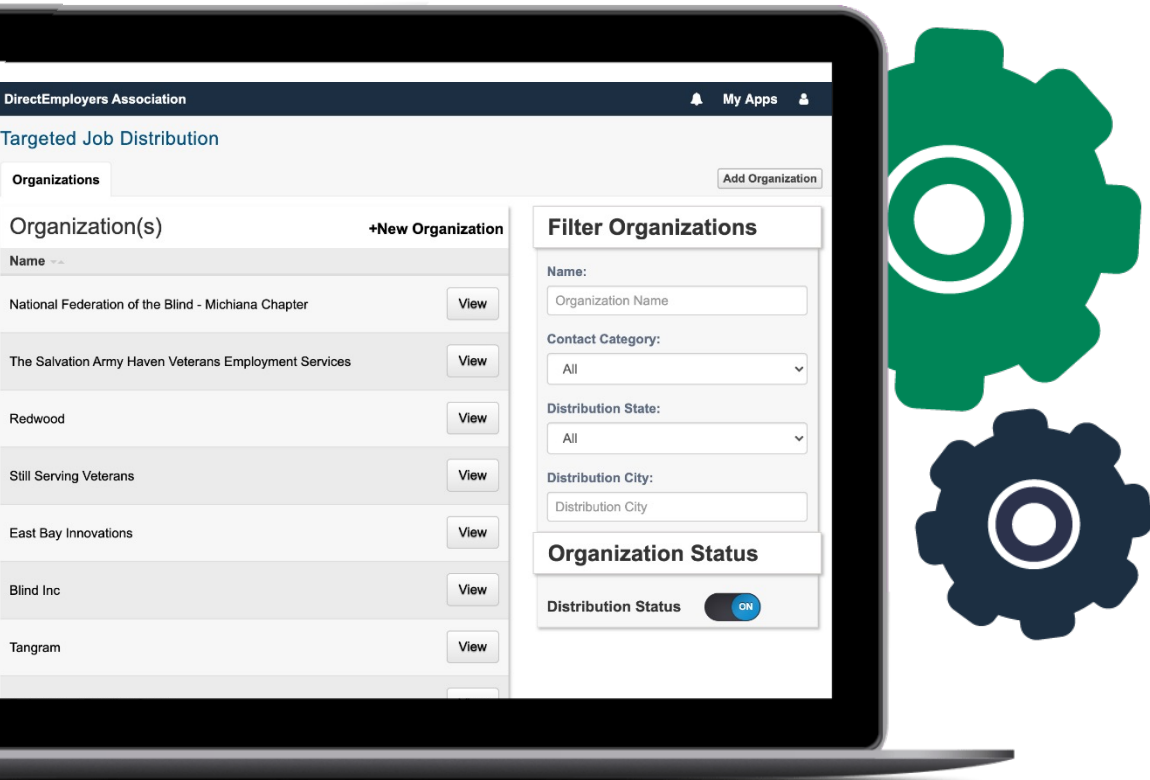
DirectEmployers Association

My Apps

Targeted Job Distribution

Organizations

Add Organization

Organization(s)

+New Organization

| Name | |
|---|---|
| National Federation of the Blind - Michiana Chapter | View |
| The Salvation Army Haven Veterans Employment Services | View |
| Redwood | View |
| Still Serving Veterans | View |
| East Bay Innovations | View |
| Blind Inc | View |
| Tangram | View |

Filter Organizations

Name:

Organization Name

Contact Category:

All

Distribution State:

All

Distribution City:

Distribution City

Organization Status

Distribution Status

ON